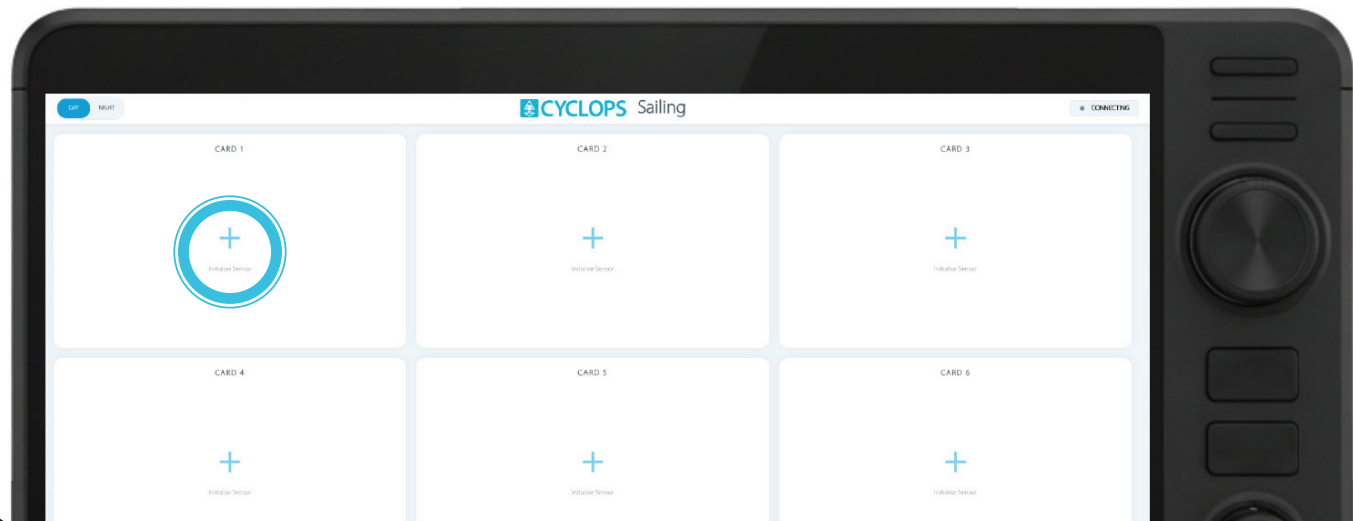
DAY NIGHT

CYCLOPS Sailing

CONNECTING

CARD 1

+

Initialise Sensor

CARD 2

+

Initialise Sensor

CARD 3

+

Initialise Sensor

CARD 4

+

Initialise Sensor

CARD 5

+

Initialise Sensor

CARD 6

+

Initialise Sensor